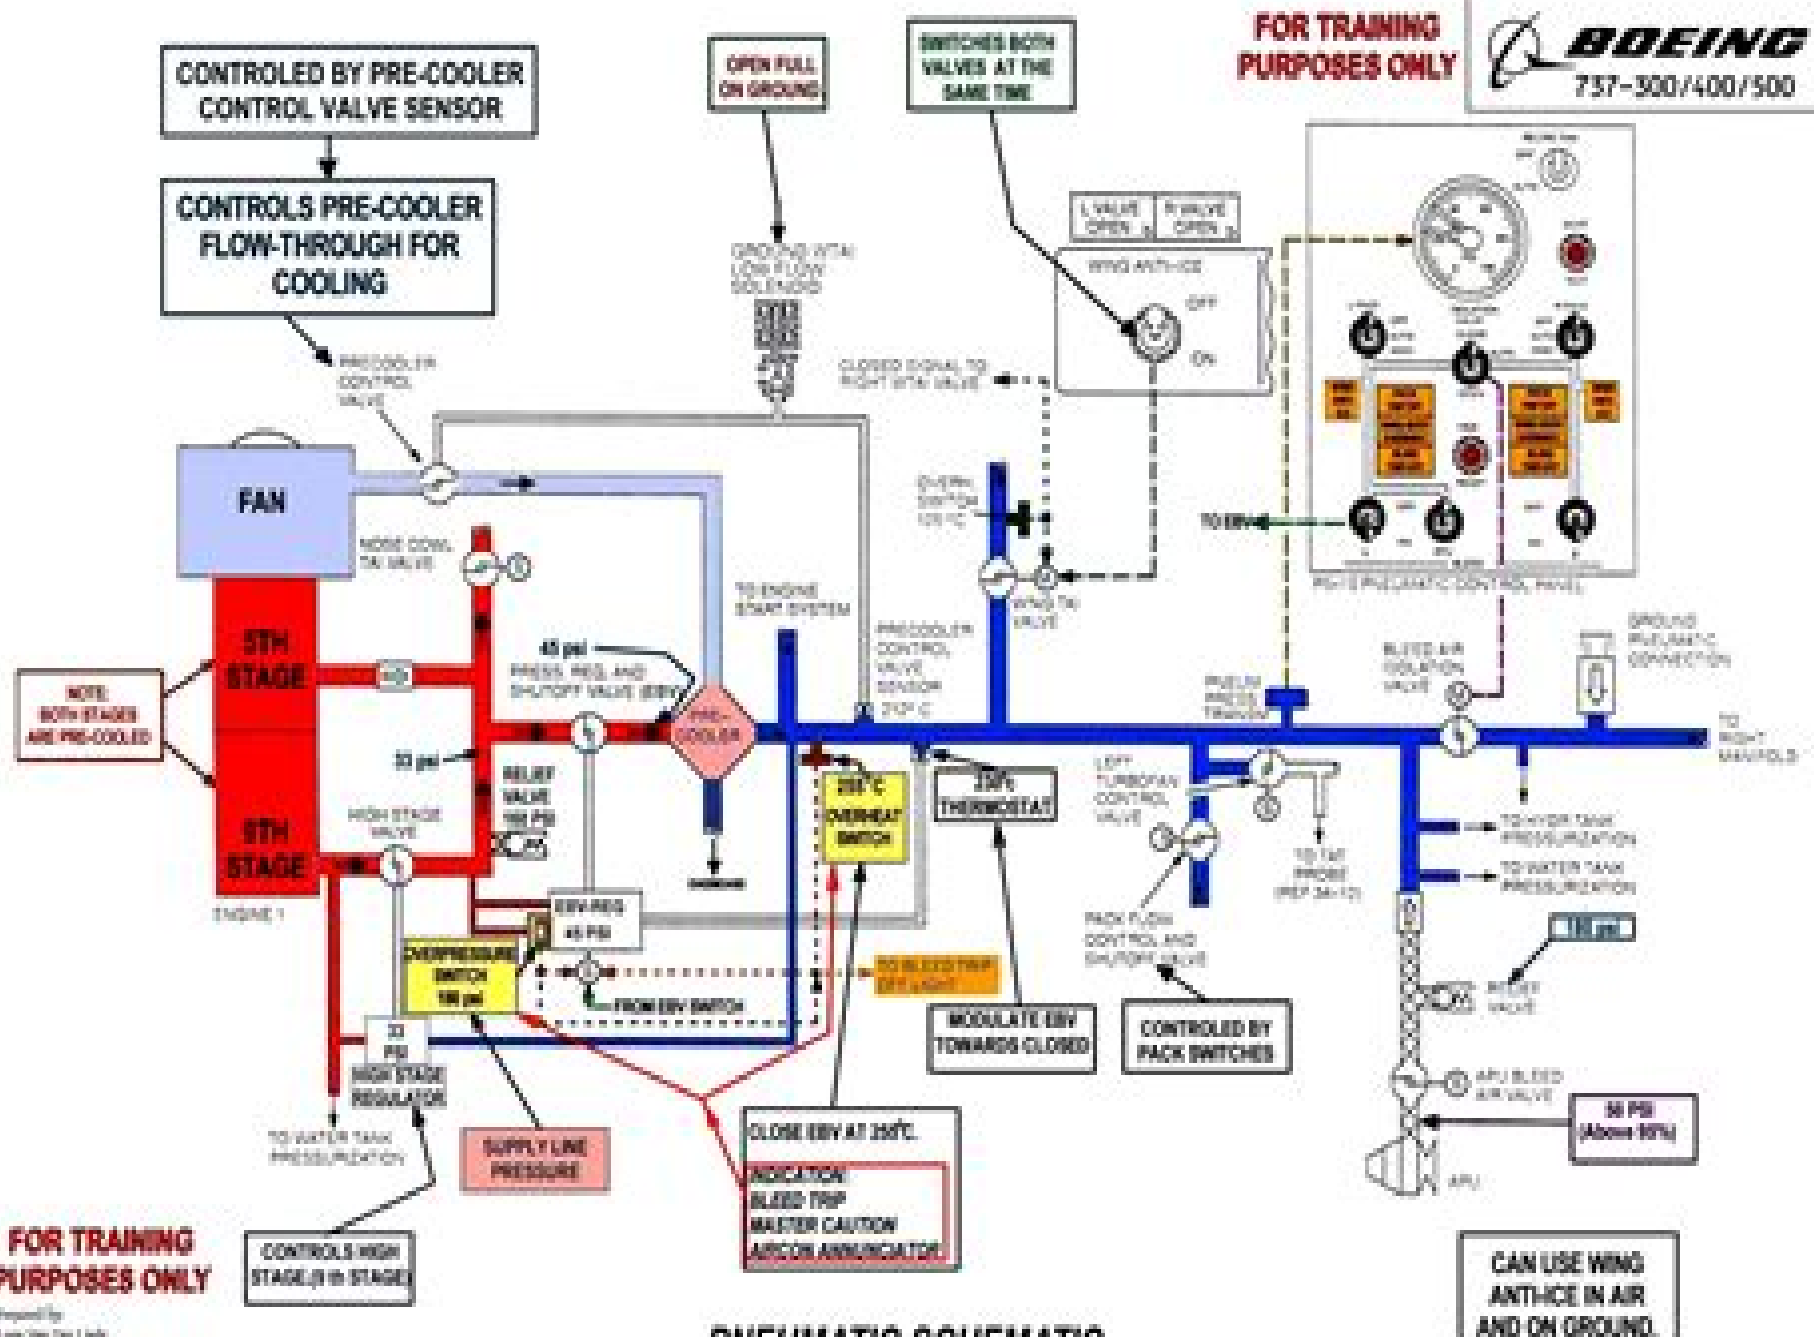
CONTROLED BY PRE-COOLER CONTROL VALVE SENSOR

CONTROLS PRE-COOLER FLOW-THROUGH FOR COOLING

OPEN FULL ON GROUND

SWITCHES BOTH VALVES AT THE SAME TIME

FOR TRAINING PURPOSES ONLY

BOEING 737-300/400/500

GROUND WTAI LOW FLOW SOLENOID

L VALVE OPEN

R VALVE OPEN

WING ANTI-ICE

OFF

ON

PRECOOLER CONTROL VALVE

CLOSED SIGNAL TO RIGHT WTAI VALVE

FAN

NOSE COWL TAI VALVE

OVERHT SWITCH 125°C

TO EBV

WING TAI VALVE

TO ENGINE START SYSTEM

PRECOOLER CONTROL VALVE SENSOR 210°C

GROUND PNEUMATIC CONNECTION

5TH STAGE

NOTE: BOTH STAGES ARE PRE-COOLED

45 psi

PRESS. REG. AND SHUTOFF VALVE (EBV)

PRE-COOLER

PNEUM PRESS TRANSM

BLEED AIR ISOLATION VALVE

TO RIGHT MANIFOLD

33 psi

RELIEF VALVE 180 PSI

250°C OVERHEAT SWITCH

230°C THERMOSTAT

LEFT TURBOFAN CONTROL VALVE

TO HYDR TANK PRESSURIZATION

9TH STAGE

HIGH STAGE VALVE

TO TAT PROBE (REF 34-11)

TO WATER TANK PRESSURIZATION

ENGINE 1

EBV-REG 45 PSI

PACK FLOW CONTROL AND SHUTOFF VALVE

180 psi

OVERPRESSURE SWITCH 180 psi

TO BLEED TRIP OFF LIGHT

FROM EBV SWITCH

RELIEF VALVE

MODULATE EBV TOWARDS CLOSED

CONTROLED BY PACK SWITCHES

33 PSI HIGH STAGE REGULATOR

APU BLEED AIR VALVE

50 PSI (Above 90%)

TO WATER TANK PRESSURIZATION

SUPPLY LINE PRESSURE

CLOSE EBV AT 250°C.

INDICATION: BLEED TRIP MASTER CAUTION AIRCON ANNUNCIATOR

APU

FOR TRAINING PURPOSES ONLY

CONTROLS HIGH STAGE (9 th STAGE)

CAN USE WING ANTI-ICE IN AIR AND ON GROUND.

PNEUMATIC SCHEMATIC